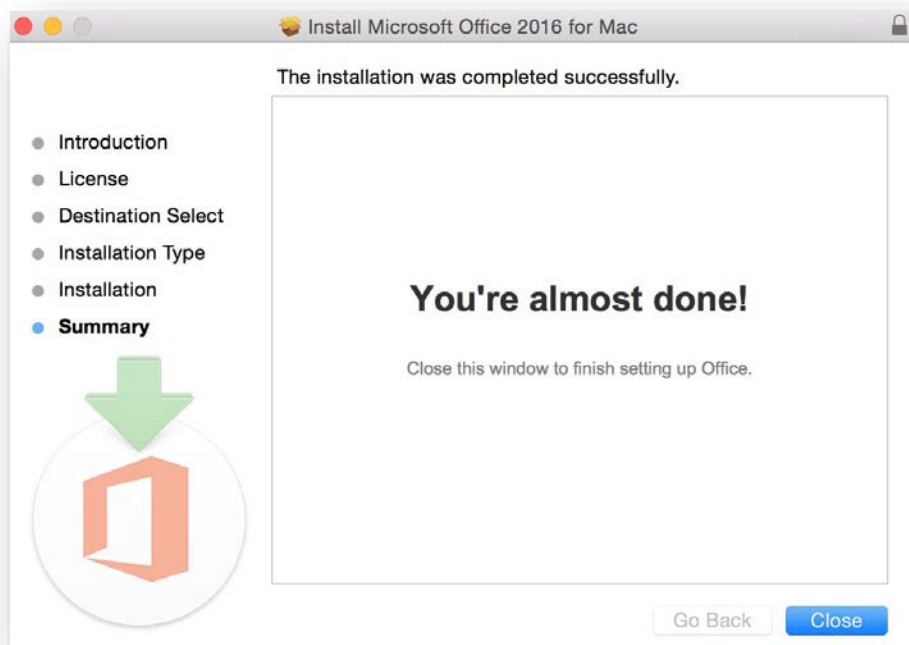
Install Microsoft Office 2016 for Mac

The installation was completed successfully.

Introduction
License
Destination Select
Installation Type
Installation
Summary

You're almost done!

Close this window to finish setting up Office.

Go Back
Close